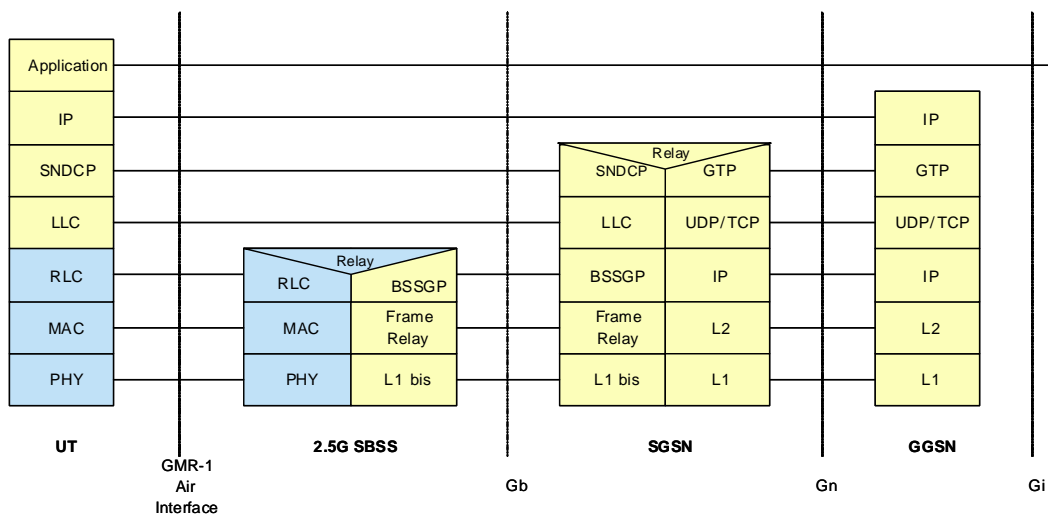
Application

IP

SNDCP

LLC

RLC

MAC

PHY

UT

GMR-1 Air Interface

Relay

RLC | BSSGP

MAC | Frame Relay

PHY | L1 bis

2.5G SBSS

Gb

Relay

SNDCP | GTP

LLC | UDP/TCP

BSSGP | IP

Frame Relay | L2

L1 bis | L1

SGSN

Gn

IP

GTP

UDP/TCP

IP

L2

L1

GGSN

Gi